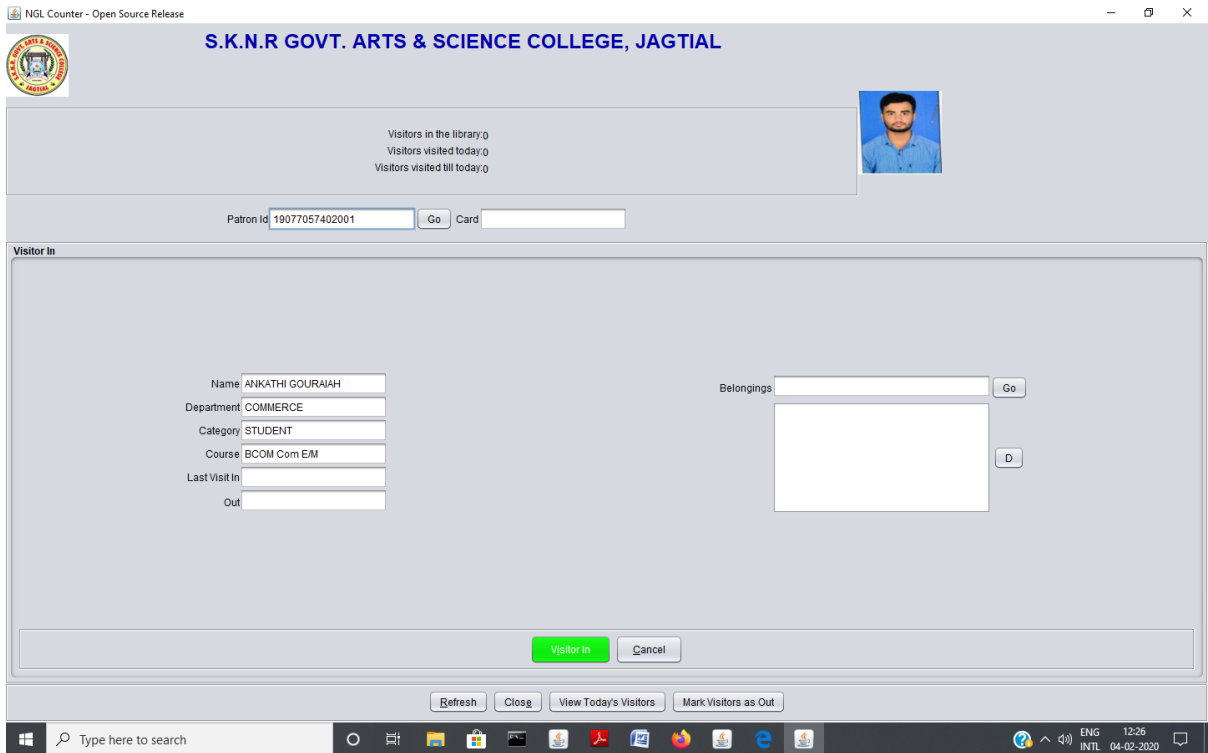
NGL Counter - Open Source Release

S.K.N.R GOVT. ARTS & SCIENCE COLLEGE, JAGTIAL

Visitors in the library:0
Visitors visited today:0
Visitors visited till today:0

Patron Id 19077057402001 Go Card

Visitor In

Name ANKATHI GOURAIAH
Department COMMERCE
Category STUDENT
Course BCOM Com E/M
Last Visit In
Out

Belongings Go

D

Visitor In Cancel

Refresh Close View Today's Visitors Mark Visitors as Out

Type here to search

ENG INTL 12:26 04-02-2020